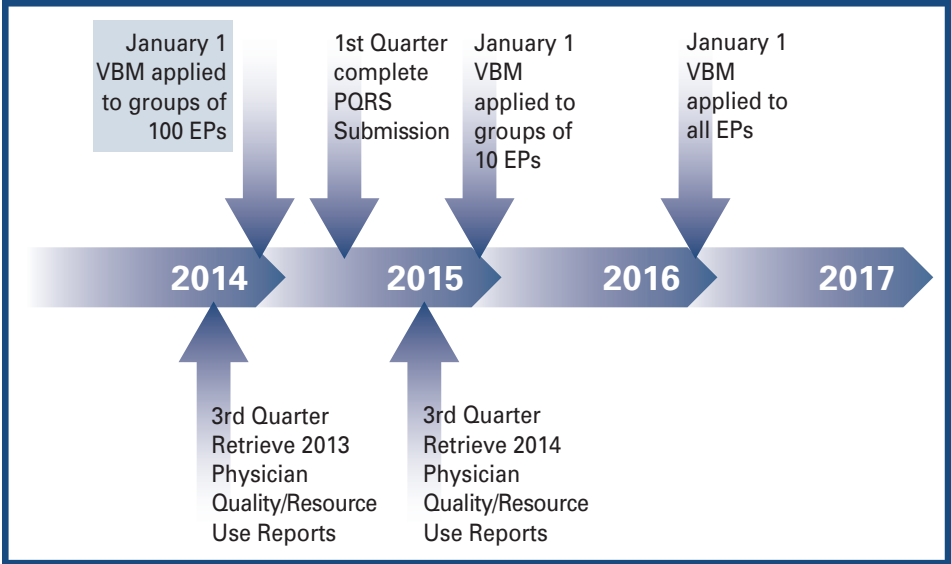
January 1
VBM applied to groups of 100 EPs

1st Quarter complete PQRS Submission

January 1
VBM applied to groups of 10 EPs

January 1
VBM applied to all EPs

2014

2015

2016

2017

3rd Quarter
Retrieve 2013 Physician Quality/Resource Use Reports

3rd Quarter
Retrieve 2014 Physician Quality/Resource Use Reports